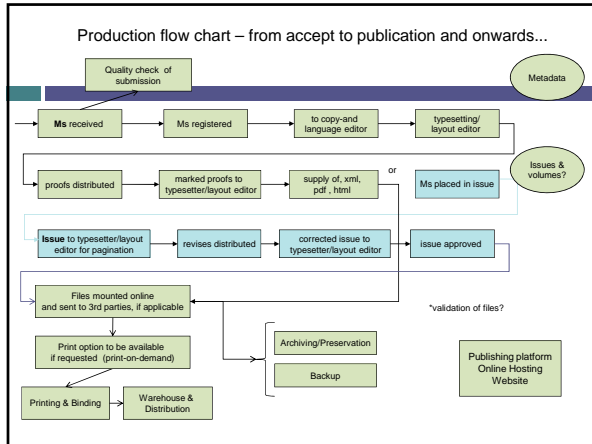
Production flow chart – from accept to publication and onwards...

Quality check of submission

Metadata

Ms received

Ms registered

to copy-and language editor

typesetting/ layout editor

Issues & volumes?

proofs distributed

marked proofs to typesetter/layout editor

supply of, xml, pdf , html

or

Ms placed in issue

Issue to typesetter/layout editor for pagination

revises distributed

corrected issue to typesetter/layout editor

issue approved

Files mounted online and sent to 3rd parties, if applicable

*validation of files?

Print option to be available if requested (print-on-demand)

Archiving/Preservation

Backup

Publishing platform Online Hosting Website

Printing & Binding

Warehouse & Distribution